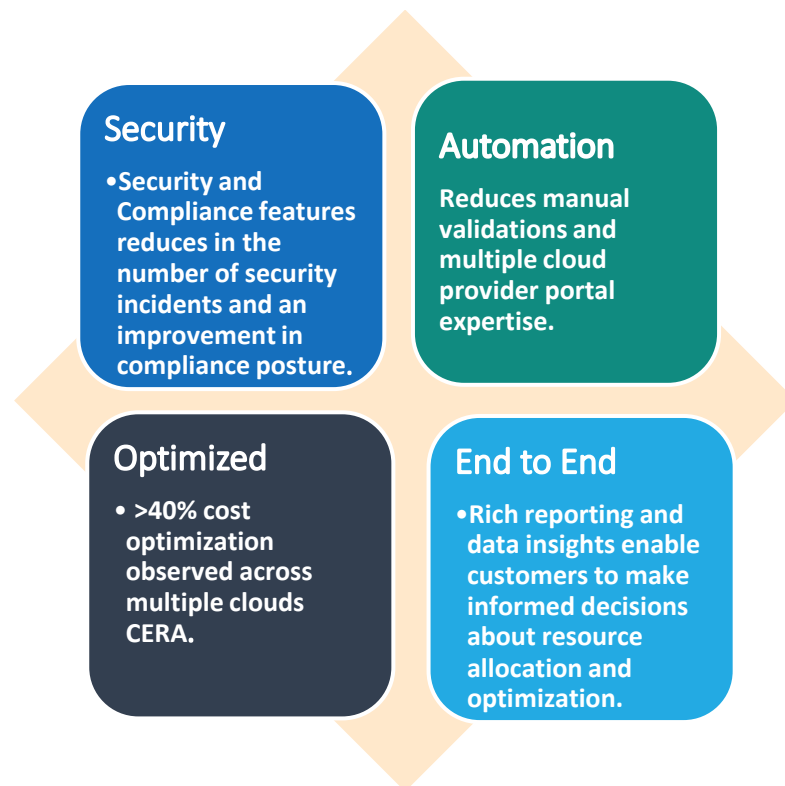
Security

•Security and Compliance features reduces in the number of security incidents and an improvement in compliance posture.

Automation

Reduces manual validations and multiple cloud provider portal expertise.

Optimized

• >40% cost optimization observed across multiple clouds CERA.

End to End

•Rich reporting and data insights enable customers to make informed decisions about resource allocation and optimization.